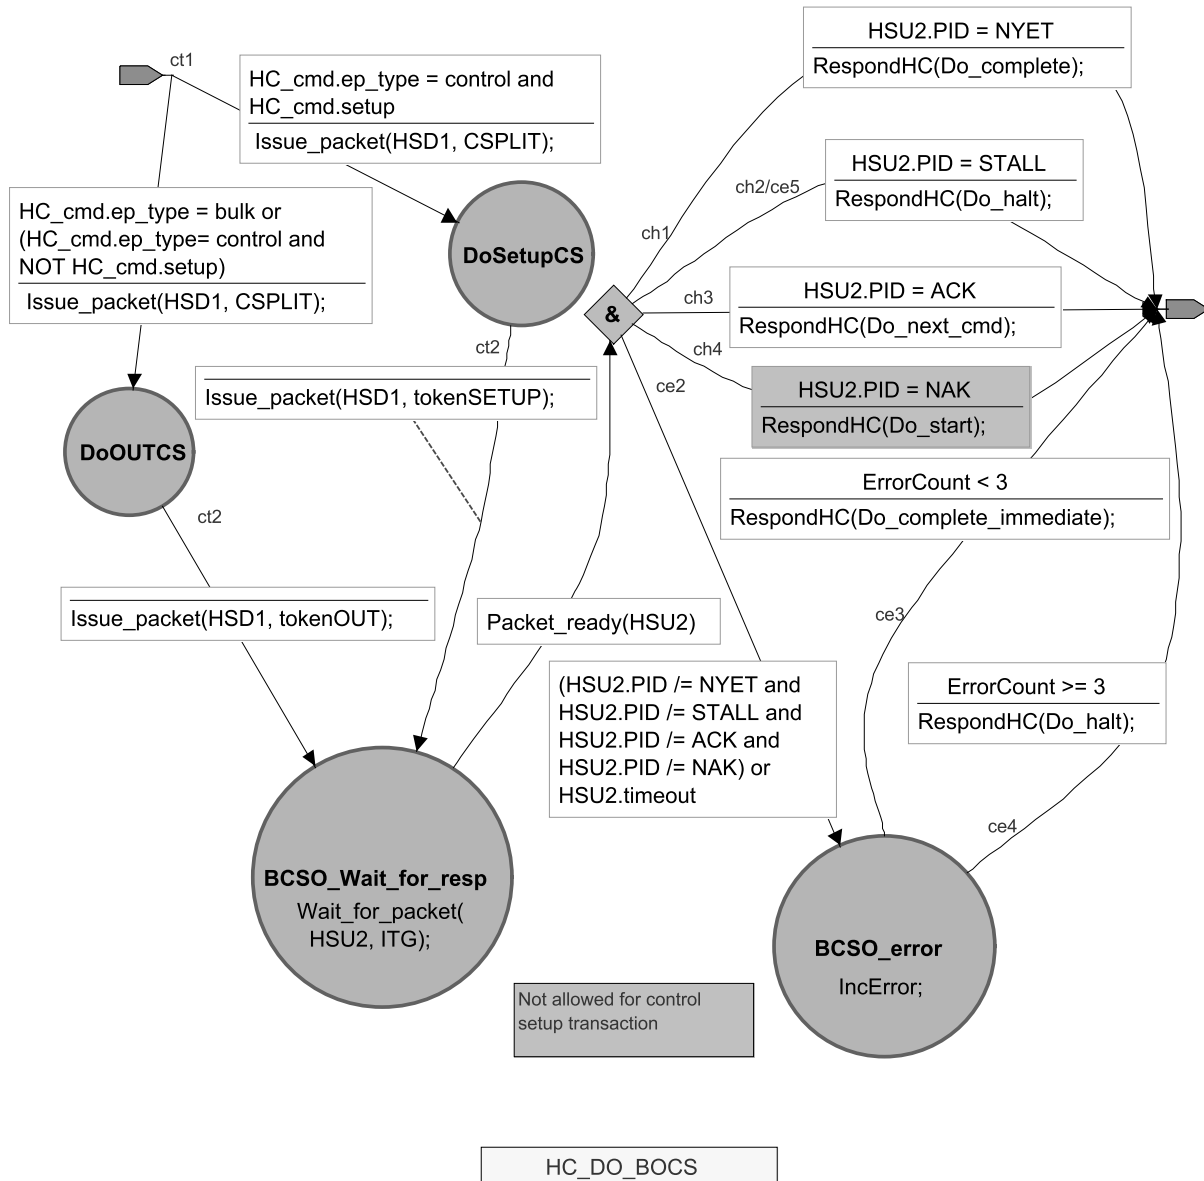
ct1

HC_cmd.ep_type = control and HC_cmd.setup

Issue_packet(HSD1, CSPLIT);

HC_cmd.ep_type = bulk or (HC_cmd.ep_type= control and NOT HC_cmd.setup)

Issue_packet(HSD1, CSPLIT);

DoSetupCS

ct2

Issue_packet(HSD1, tokenSETUP);

DoOUTCS

ct2

Issue_packet(HSD1, tokenOUT);

Packet_ready(HSU2)

BCSO_Wait_for_resp
Wait_for_packet( HSU2, ITG);

HSU2.PID = NYET

RespondHC(Do_complete);

ch2/ce5

HSU2.PID = STALL

RespondHC(Do_halt);

ch1

&

ch3

HSU2.PID = ACK

RespondHC(Do_next_cmd);

ch4

HSU2.PID = NAK

RespondHC(Do_start);

ce2

ErrorCount < 3

RespondHC(Do_complete_immediate);

ce3

ErrorCount >= 3

RespondHC(Do_halt);

(HSU2.PID /= NYET and HSU2.PID /= STALL and HSU2.PID /= ACK and HSU2.PID /= NAK) or HSU2.timeout

ce4

BCSO_error
IncError;

Not allowed for control setup transaction

HC_DO_BOCS